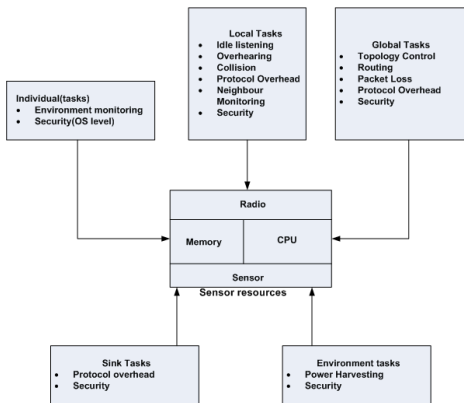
Local Tasks
- Idle listening
- Overhearing
- Collision
- Protocol Overhead
- Neighbour Monitoring
- Security

Global Tasks
- Topology Control
- Routing
- Packet Loss
- Protocol Overhead
- Security

Individual(tasks)
- Environment monitoring
- Security(OS level)

Radio

Memory

CPU

Sensor

Sensor resources

Sink Tasks
- Protocol overhead
- Security

Environment tasks
- Power Harvesting
- Security